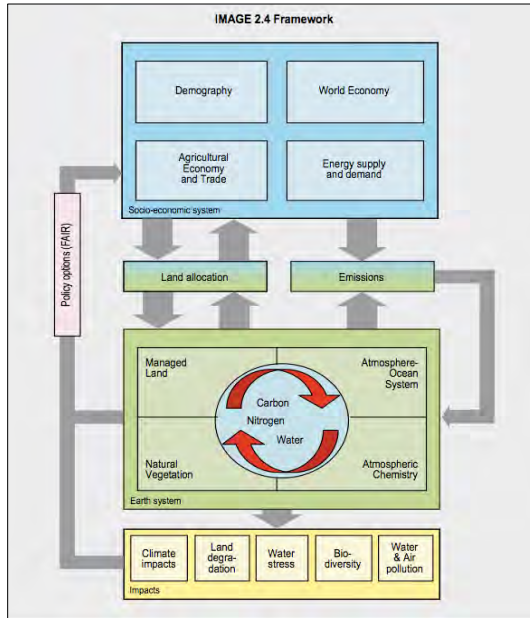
IMAGE 2.4 Framework

Demography

World Economy

Agricultural Economy and Trade

Energy supply and demand

Socio-economic system

Policy options (FAIR)

Land allocation

Emissions

Managed Land

Atmosphere-Ocean System

Carbon

Nitrogen

Water

Natural Vegetation

Atmospheric Chemistry

Earth system

Climate impacts

Land degradation

Water stress

Biodiversity

Water & Air pollution

Impacts